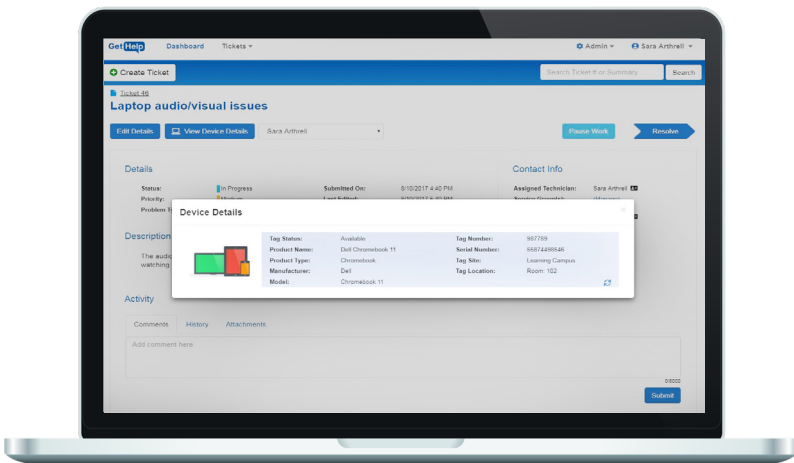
GetHelp Dashboard Tickets ▾

Admin ▾ Sara Arthrell ▾

Create Ticket

Search Ticket # or Summary

Search

Ticket 46

Laptop audio/visual issues

Edit Details

View Device Details

Sara Arthrell

Pause Work

Resolve

Details

Status: In Progress

Priority: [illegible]

Problem T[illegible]

Submitted On: 8/10/2017 4:40 PM

Last Edited: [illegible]

Contact Info

Assigned Technician: Sara Arthrell

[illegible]

Description

The audi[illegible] watching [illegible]

Device Details

| | | | |
|---|---|---|---|
| Tag Status: | Available | Tag Number: | 987789 |
| Product Name: | Dell Chromebook 11 | Serial Number: | 55874498546 |
| Product Type: | Chromebook | Tag Site: | Learning Campus |
| Manufacturer: | Dell | Tag Location: | Room: 102 |
| Model: | Chromebook 11 | | |

Activity

Comments History Attachments

Add comment here

0/5000

Submit